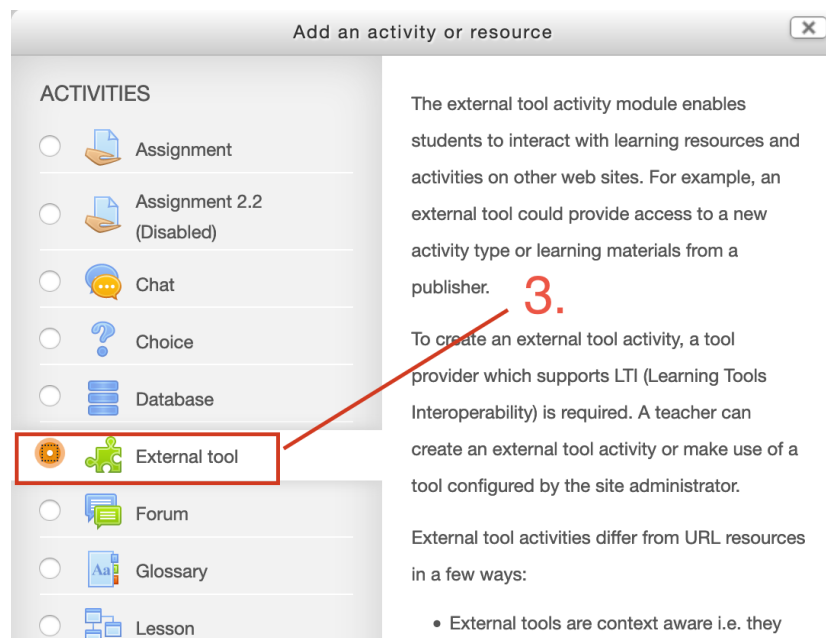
Add an activity or resource

ACTIVITIES

Assignment

Assignment 2.2 (Disabled)

Chat

Choice

Database

External tool

Forum

Glossary

Lesson

The external tool activity module enables students to interact with learning resources and activities on other web sites. For example, an external tool could provide access to a new activity type or learning materials from a publisher.

3.

To create an external tool activity, a tool provider which supports LTI (Learning Tools Interoperability) is required. A teacher can create an external tool activity or make use of a tool configured by the site administrator.

External tool activities differ from URL resources in a few ways:

• External tools are context aware i.e. they